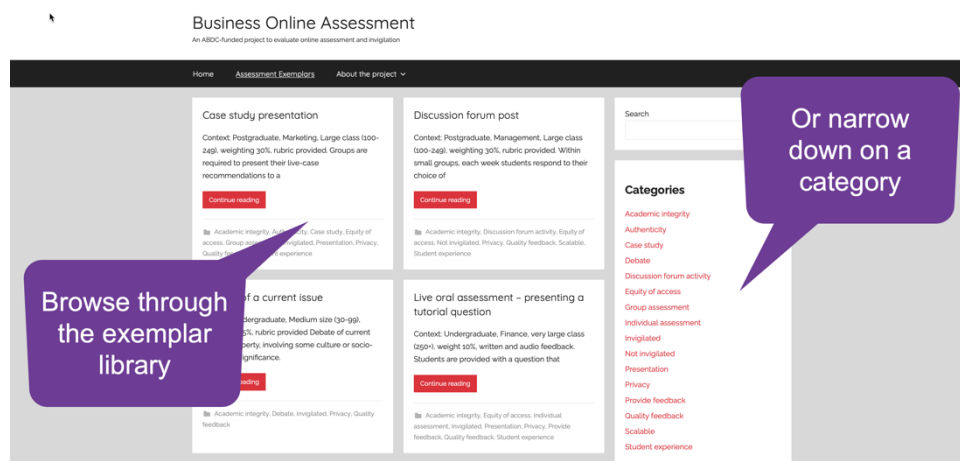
Business Online Assessment

An ABDC-funded project to evaluate online assessment and invigilation

Home Assessment Exemplars About the project

Case study presentation

Context: Postgraduate, Marketing, Large class (100-249), weighting 30%, rubric provided. Groups are required to present their live-case recommendations to a

Continue reading

Academic integrity, Authenticity, Case study, Equity of access, Group assessment, Invigilated, Presentation, Privacy, Quality fe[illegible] experience

Discussion forum post

Context: Postgraduate, Management, Large class (100-249), weighting 30%, rubric provided. Within small groups, each week students respond to their choice of

Continue reading

Academic integrity, Discussion forum activity, Equity of access, Not invigilated, Privacy, Quality feedback, Scalable, Student experience

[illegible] of a current issue

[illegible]dergraduate, Medium size (30-99), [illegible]%, rubric provided Debate of current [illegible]perty, involving some culture or socio-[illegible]ignificance.

Continue reading

Academic integrity, Debate, Invigilated, Privacy, Quality feedback

Live oral assessment – presenting a tutorial question

Context: Undergraduate, Finance, very large class (250+), weight 10%, written and audio feedback. Students are provided with a question that

Continue reading

Academic integrity, Equity of access, Individual assessment, Invigilated, Presentation, Privacy, Provide feedback, Quality feedback, Student experience

Search

Categories

Academic integrity
Authenticity
Case study
Debate
Discussion forum activity
Equity of access
Group assessment
Individual assessment
Invigilated
Not invigilated
Presentation
Privacy
Provide feedback
Quality feedback
Scalable
Student experience

Browse through the exemplar library

Or narrow down on a category